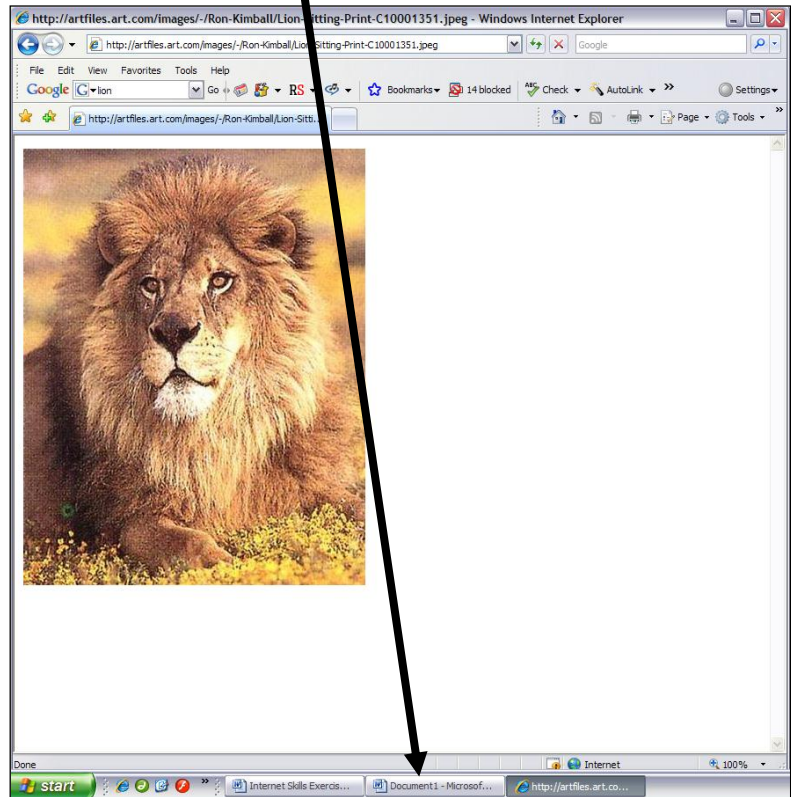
http://artfiles.art.com/images/-/Ron-Kimball/Lion-Sitting-Print-C10001351.jpeg - Windows Internet Explorer

http://artfiles.art.com/images/-/Ron-Kimball/Lion-Sitting-Print-C10001351.jpeg

Google

File Edit View Favorites Tools Help

Google lion Go RS Bookmarks 14 blocked Check AutoLink » Settings

http://artfiles.art.com/images/-/Ron-Kimball/Lion-Sitti...

Page Tools

Done Internet 100%

start Internet Skills Exercis... Document1 - Microsof... http://artfiles.art.co...